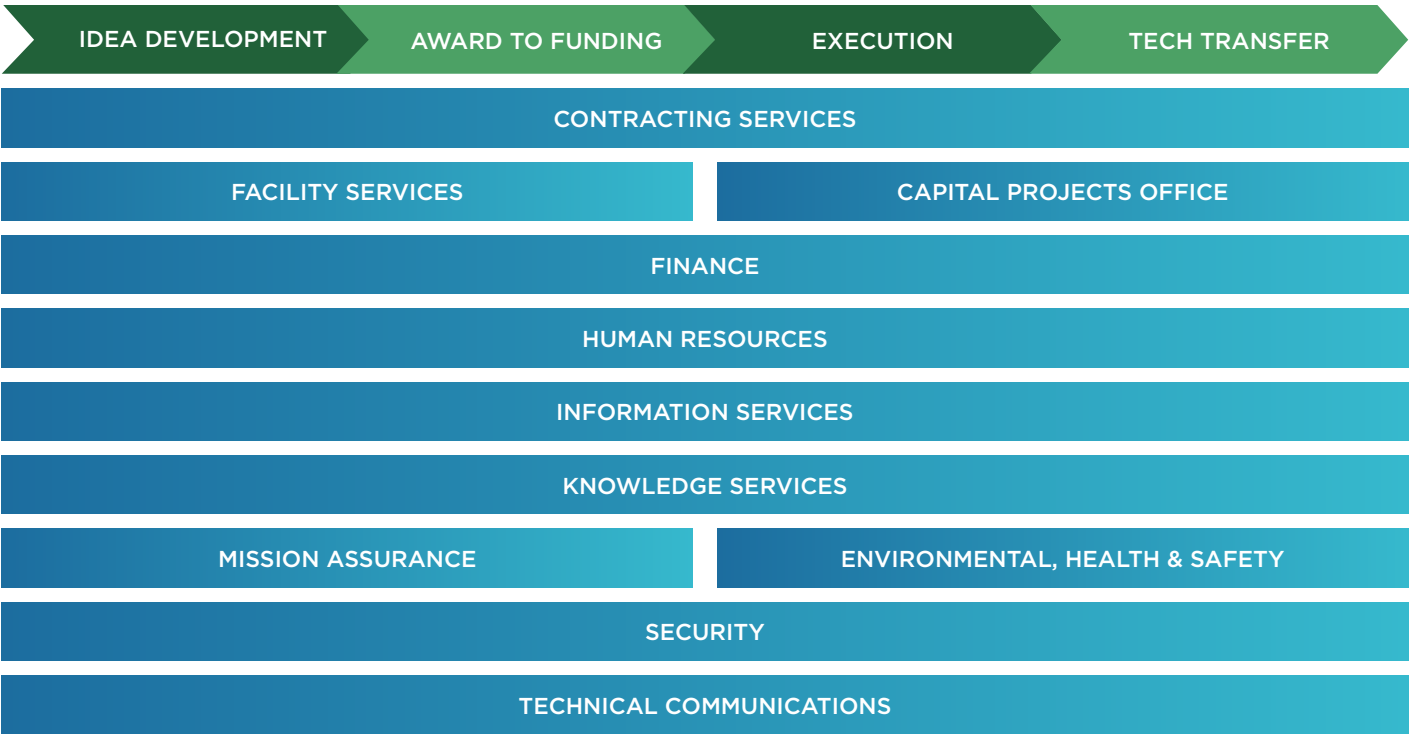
IDEA DEVELOPMENT
AWARD TO FUNDING
EXECUTION
TECH TRANSFER

CONTRACTING SERVICES

FACILITY SERVICES

CAPITAL PROJECTS OFFICE

FINANCE

HUMAN RESOURCES

INFORMATION SERVICES

KNOWLEDGE SERVICES

MISSION ASSURANCE

ENVIRONMENTAL, HEALTH & SAFETY

SECURITY

TECHNICAL COMMUNICATIONS